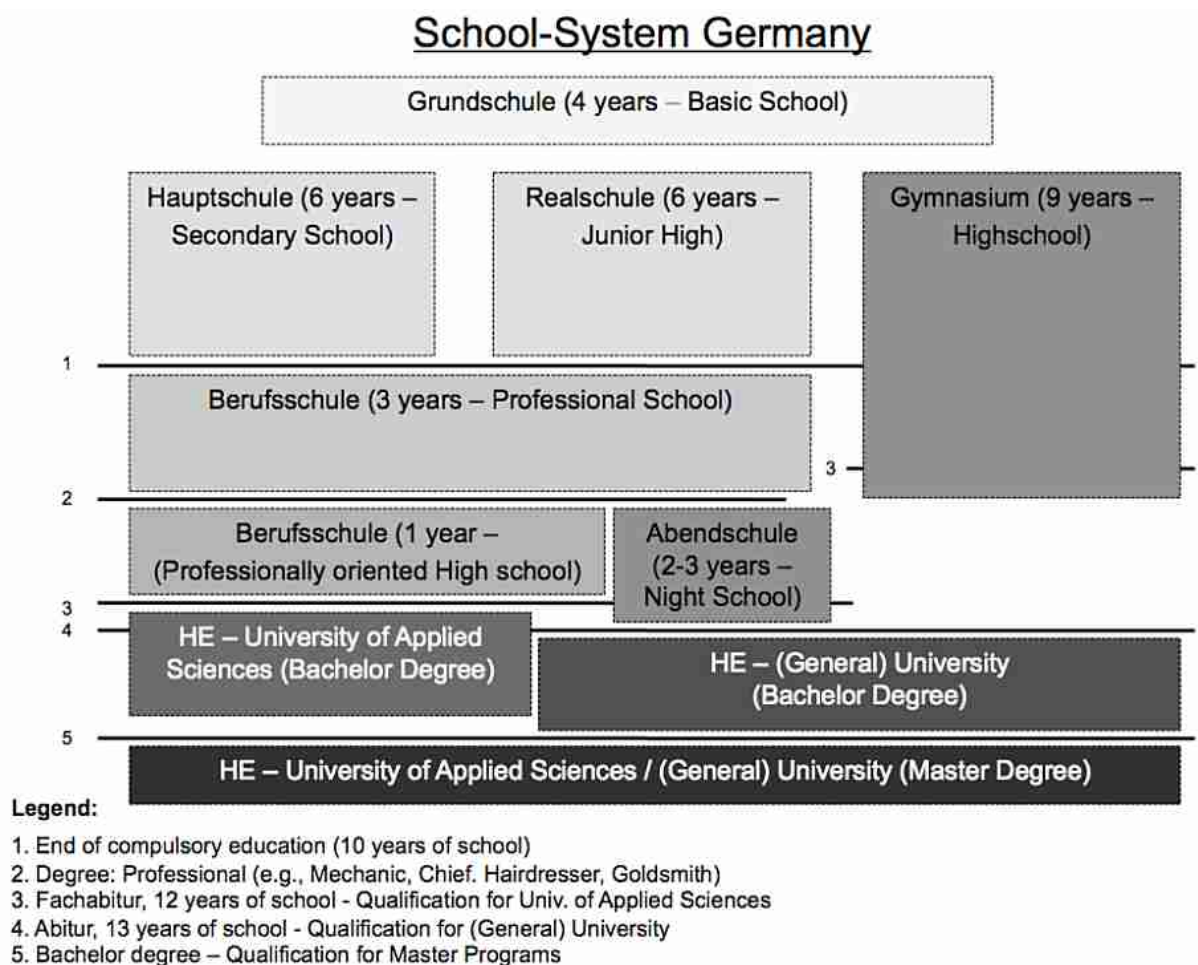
School-System Germany

Grundschule (4 years – Basic School)

Hauptschule (6 years – Secondary School)

Realschule (6 years – Junior High)

Gymnasium (9 years – Highschool)

1

Berufsschule (3 years – Professional School)

3

2

Berufsschule (1 year – (Professionally oriented High school)

Abendschule (2-3 years – Night School)

3

4

HE – University of Applied Sciences (Bachelor Degree)

HE – (General) University (Bachelor Degree)

5

HE – University of Applied Sciences / (General) University (Master Degree)

Legend:

1. End of compulsory education (10 years of school)
2. Degree: Professional (e.g., Mechanic, Chief. Hairdresser, Goldsmith)
3. Fachabitur, 12 years of school - Qualification for Univ. of Applied Sciences
4. Abitur, 13 years of school - Qualification for (General) University
5. Bachelor degree – Qualification for Master Programs